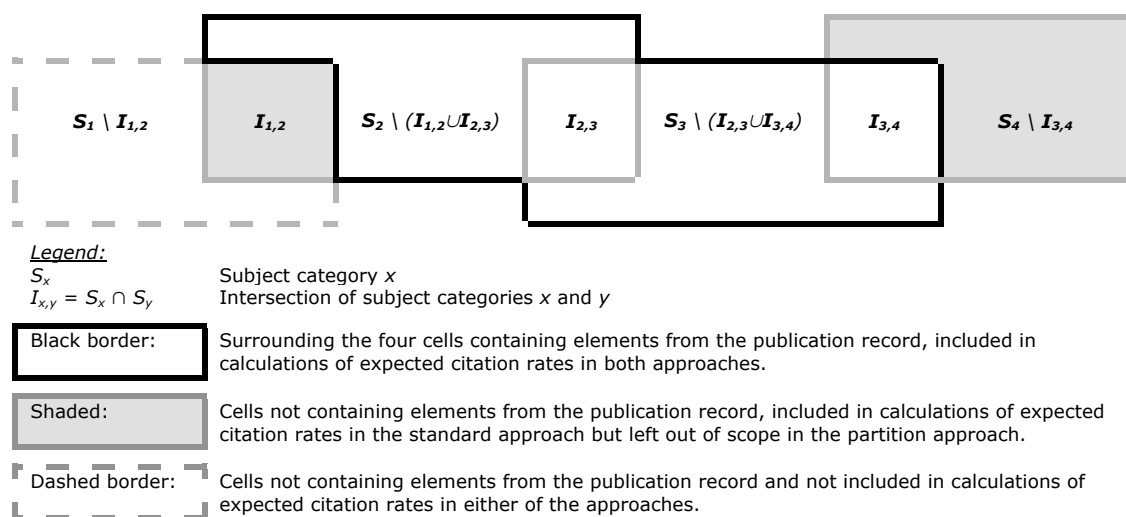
$S_1 \setminus I_{1,2}$

$I_{1,2}$

$S_2 \setminus (I_{1,2} \cup I_{2,3})$

$I_{2,3}$

$S_3 \setminus (I_{2,3} \cup I_{3,4})$

$I_{3,4}$

$S_4 \setminus I_{3,4}$

Legend:

$S_x$ Subject category $x$

$I_{x,y} = S_x \cap S_y$ Intersection of subject categories $x$ and $y$

Black border: Surrounding the four cells containing elements from the publication record, included in calculations of expected citation rates in both approaches.

Shaded: Cells not containing elements from the publication record, included in calculations of expected citation rates in the standard approach but left out of scope in the partition approach.

Dashed border: Cells not containing elements from the publication record and not included in calculations of expected citation rates in either of the approaches.